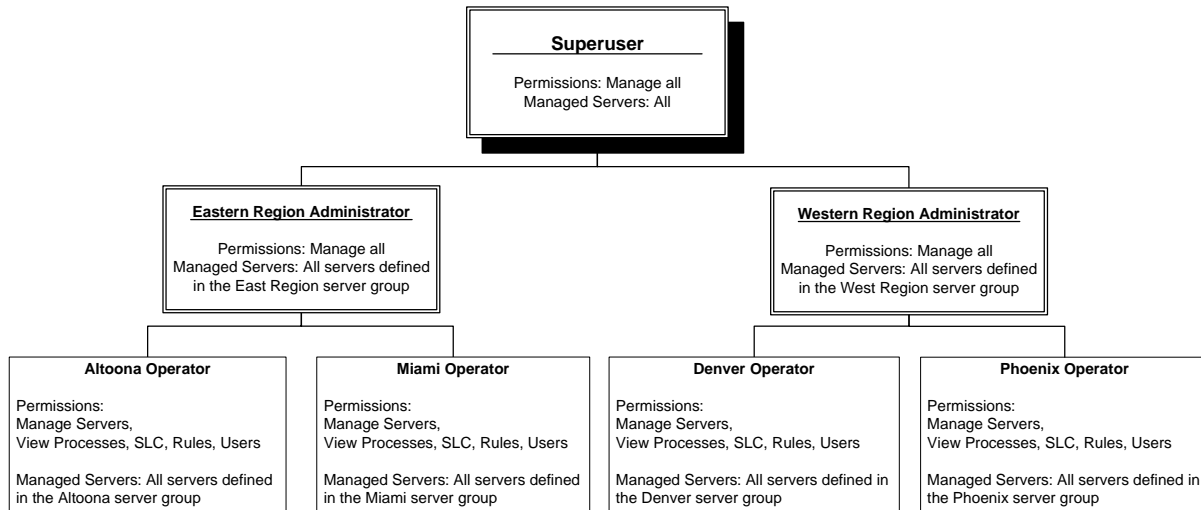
Superuser

Permissions: Manage all
Managed Servers: All

Eastern Region Administrator

Permissions: Manage all
Managed Servers: All servers defined in the East Region server group

Western Region Administrator

Permissions: Manage all
Managed Servers: All servers defined in the West Region server group

Altoona Operator

Permissions:
Manage Servers,
View Processes, SLC, Rules, Users

Managed Servers: All servers defined in the Altoona server group

Miami Operator

Permissions:
Manage Servers,
View Processes, SLC, Rules, Users

Managed Servers: All servers defined in the Miami server group

Denver Operator

Permissions:
Manage Servers,
View Processes, SLC, Rules, Users

Managed Servers: All servers defined in the Denver server group

Phoenix Operator

Permissions:
Manage Servers,
View Processes, SLC, Rules, Users

Managed Servers: All servers defined in the Phoenix server group